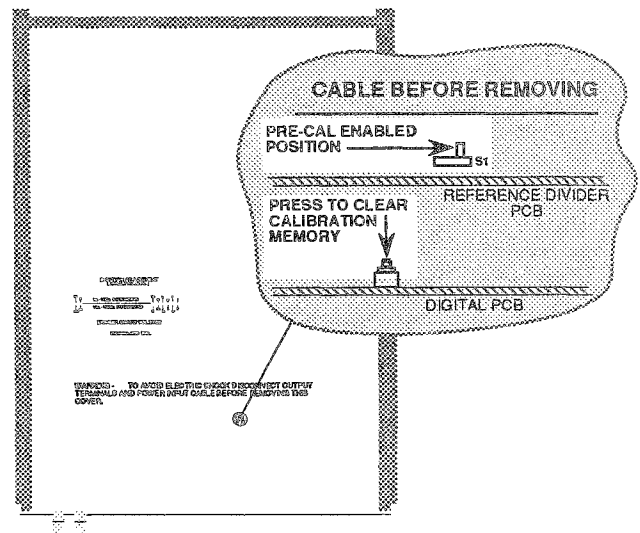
CABLE BEFORE REMOVING

PRE-CAL ENABLED POSITION

S1

REFERENCE DIVIDER PCB

PRESS TO CLEAR CALIBRATION MEMORY

DIGITAL PCB

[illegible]

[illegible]

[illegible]

WARNING - TO AVOID ELECTRIC SHOCK DISCONNECT OUTPUT TERMINALS AND POWER INPUT CABLE BEFORE REMOVING THIS COVER.